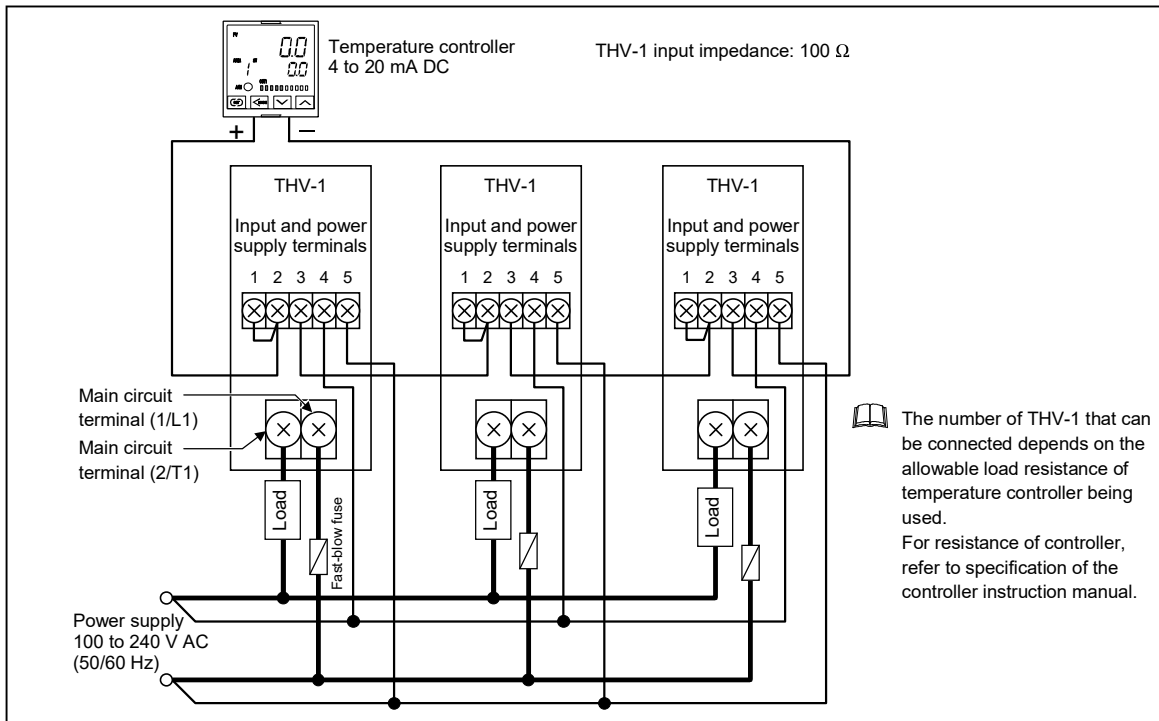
0.0
0.0

Temperature controller
4 to 20 mA DC

THV-1 input impedance: 100 Ω

+ −

THV-1

Input and power supply terminals

1 2 3 4 5

THV-1

Input and power supply terminals

1 2 3 4 5

THV-1

Input and power supply terminals

1 2 3 4 5

Main circuit terminal (1/L1)

Main circuit terminal (2/T1)

Load

Fast-blow fuse

Load

Load

The number of THV-1 that can be connected depends on the allowable load resistance of temperature controller being used.
For resistance of controller, refer to specification of the controller instruction manual.

Power supply
100 to 240 V AC
(50/60 Hz)